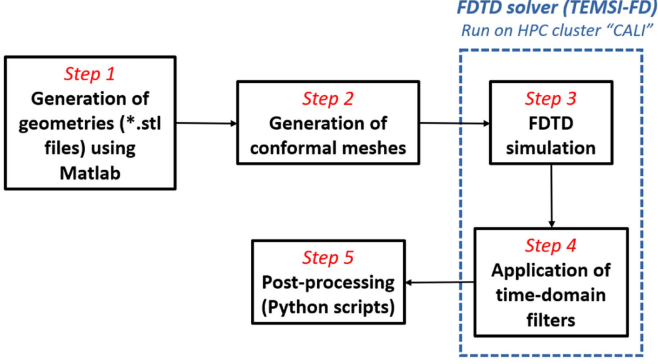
FDTD solver (TEMSI-FD)
Run on HPC cluster "CALI"

Step 1
Generation of geometries (*.stl files) using Matlab

Step 2
Generation of conformal meshes

Step 3
FDTD simulation

Step 4
Application of time-domain filters

Step 5
Post-processing (Python scripts)